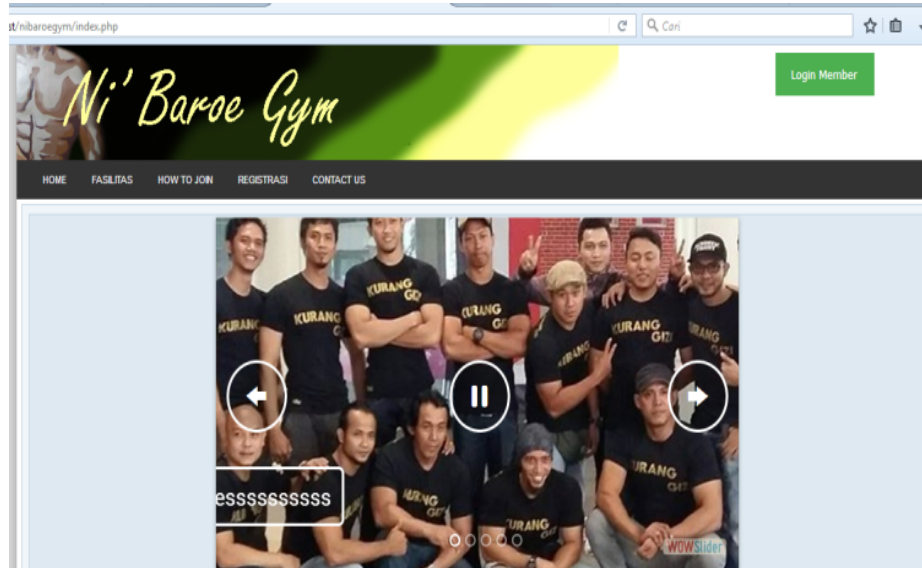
st/nibaroegym/index.php

Cari

Ni' Baroe Gym

Login Member

HOME FASILITAS HOW TO JOIN REGISTRASI CONTACT US

KURANG

KURANG GYM

KURANG GYM

KURANG GYM

KURANG GYM

KURANG GYM

KURANG GYM

KURANG GYM

KURANG GYM

essssssssss

WOWSlider